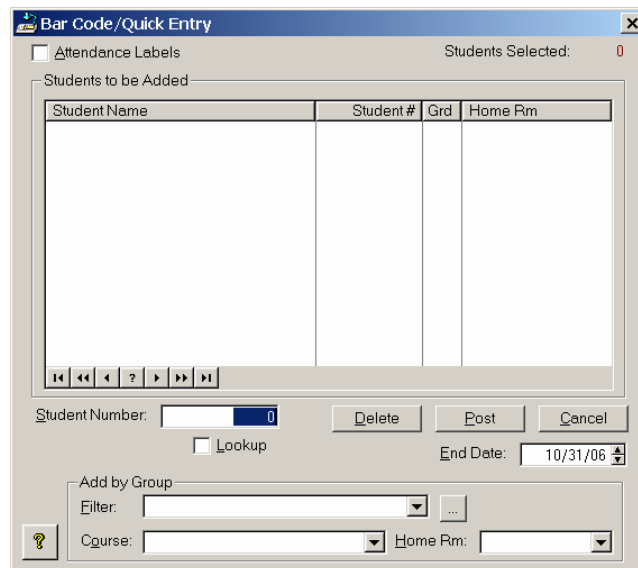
Bar Code/Quick Entry

Attendance Labels

Students Selected: 0

Students to be Added

| Student Name | Student # | Grd | Home Rm |
|---|---|---|---|

?

Student Number: 0

Lookup

Delete

Post

Cancel

End Date: 10/31/06

Add by Group

Filter:

...

?

Course:

Home Rm: